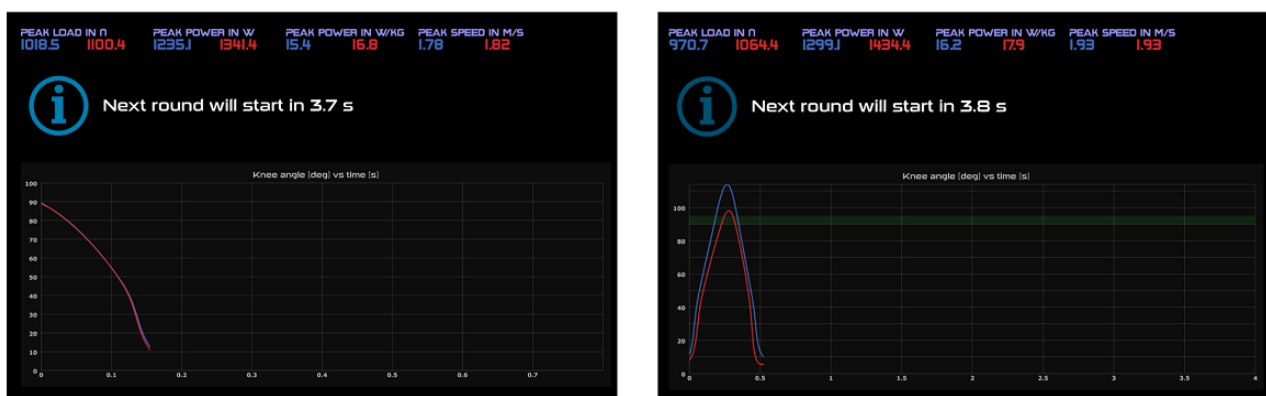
PEAK LOAD IN N
1018.5 1100.4

PEAK POWER IN W
1235.1 1341.4

PEAK POWER IN W/KG
15.4 16.8

PEAK SPEED IN M/S
1.78 1.82

Next round will start in 3.7 s

Knee angle [deg] vs time [s]

100
90
80
70
60
50
40
30
20
10
0

0 0.1 0.2 0.3 0.4 0.5 0.6 0.7

PEAK LOAD IN N
970.7 1064.4

PEAK POWER IN W
1299.1 1434.4

PEAK POWER IN W/KG
16.2 17.9

PEAK SPEED IN M/S
1.93 1.93

Next round will start in 3.8 s

Knee angle [deg] vs time [s]

100
80
60
40
20
0

0 0.5 1 1.5 2 2.5 3 3.5 4